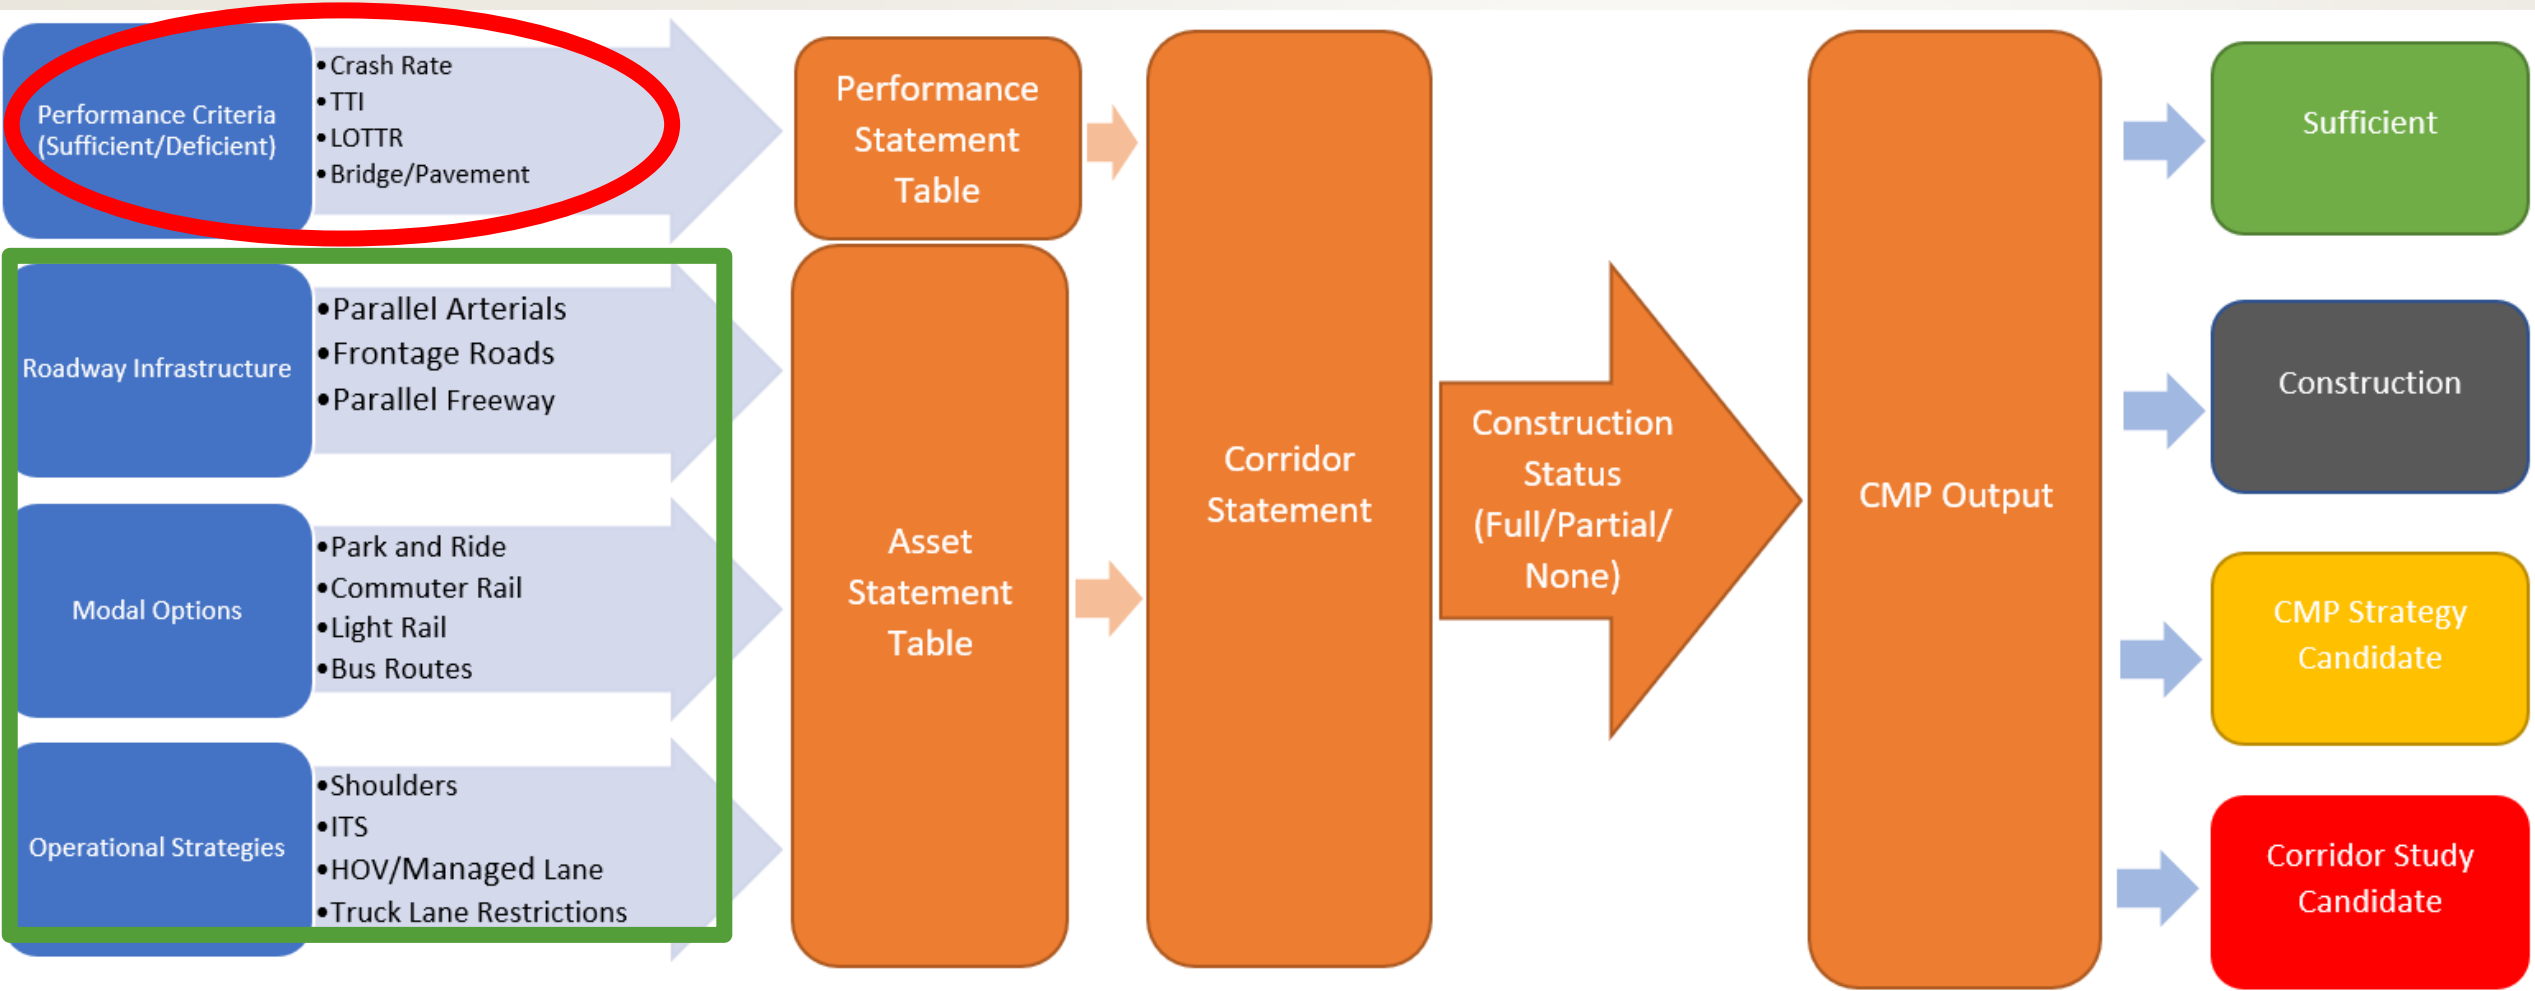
Performance Criteria (Sufficient/Deficient)

•Crash Rate
•TTI
•LOTTR
•Bridge/Pavement

Roadway Infrastructure

•Parallel Arterials
•Frontage Roads
•Parallel Freeway

Modal Options

•Park and Ride
•Commuter Rail
•Light Rail
•Bus Routes

Operational Strategies

•Shoulders
•ITS
•HOV/Managed Lane
•Truck Lane Restrictions

Performance Statement Table

Asset Statement Table

Corridor Statement

Construction Status (Full/Partial/ None)

CMP Output

Sufficient

Construction

CMP Strategy Candidate

Corridor Study Candidate